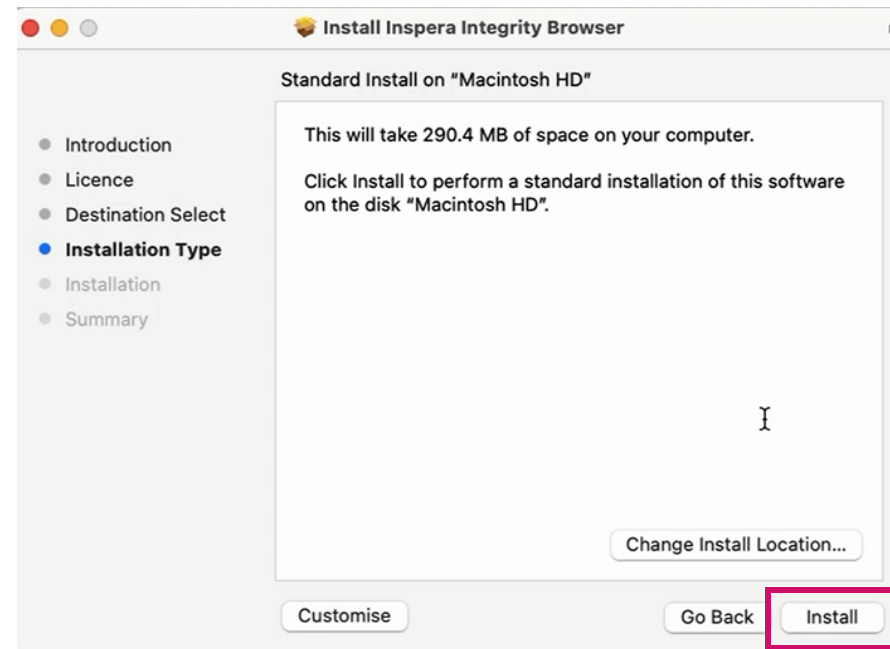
Install Inspera Integrity Browser

Standard Install on "Macintosh HD"

Introduction
Licence
Destination Select
Installation Type
Installation
Summary

This will take 290.4 MB of space on your computer.

Click Install to perform a standard installation of this software on the disk "Macintosh HD".

Change Install Location...

Customise

Go Back

Install